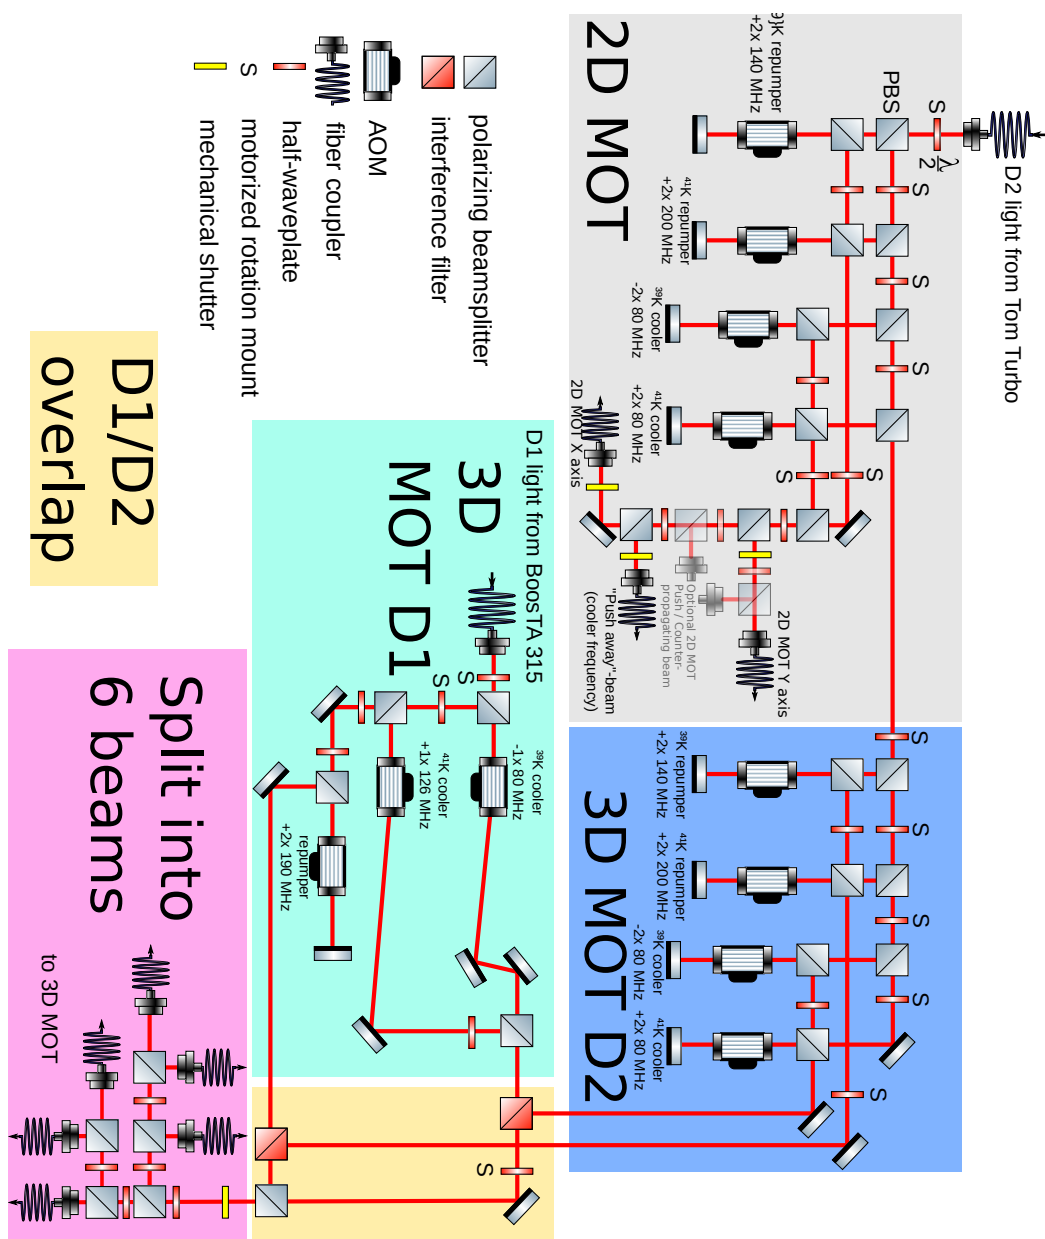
2D MOT

D2 light from Tom Turbo

PBS

S

$\frac{\lambda}{2}$

S

S

S

S

S

S

$^{39}$K repumper +2x 140 MHz

$^{41}$K repumper +2x 200 MHz

$^{39}$K cooler -2x 80 MHz

$^{41}$K cooler +2x 80 MHz

2D MOT X axis

2D MOT Y axis

Optional 2D MOT Push / Counter-propagating beam

"Push away"-beam (cooler frequency)

3D MOT D2

$^{39}$K repumper +2x 140 MHz

$^{41}$K repumper +2x 200 MHz

$^{39}$K cooler -2x 80 MHz

$^{41}$K cooler +2x 80 MHz

S

S

S

S

S

3D MOT D1

D1 light from BoosTA 315

S

S

$^{39}$K cooler -1x 80 MHz

$^{41}$K cooler +1x 126 MHz

repumper +2x 190 MHz

S

D1/D2 overlap

Split into 6 beams

to 3D MOT

polarizing beamsplitter

interference filter

AOM

fiber coupler

half-waveplate

S motorized rotation mount

mechanical shutter